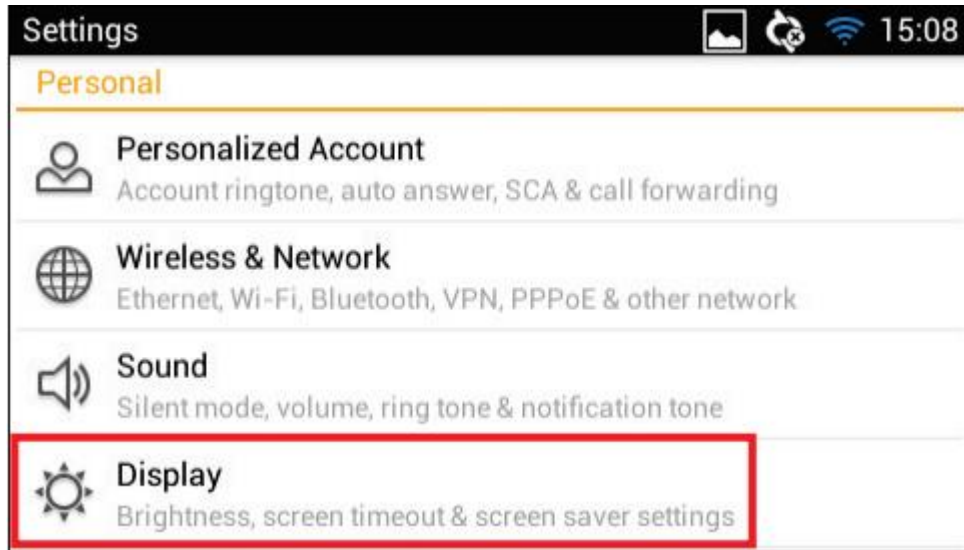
Settings 15:08

Personal

Personalized Account
Account ringtone, auto answer, SCA & call forwarding

Wireless & Network
Ethernet, Wi-Fi, Bluetooth, VPN, PPPoE & other network

Sound
Silent mode, volume, ring tone & notification tone

Display
Brightness, screen timeout & screen saver settings